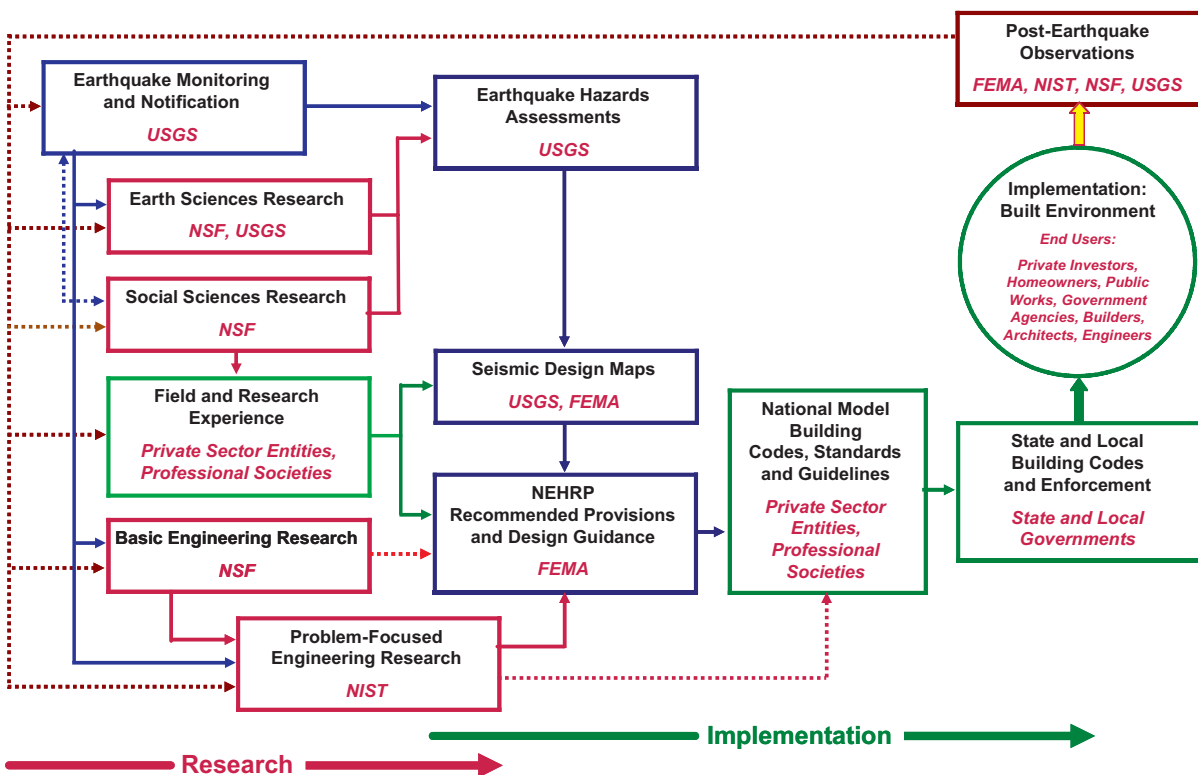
Post-Earthquake Observations
FEMA, NIST, NSF, USGS

Earthquake Monitoring and Notification
USGS

Earthquake Hazards Assessments
USGS

Earth Sciences Research
NSF, USGS

Social Sciences Research
NSF

Field and Research Experience
Private Sector Entities, Professional Societies

Seismic Design Maps
USGS, FEMA

NEHRP Recommended Provisions and Design Guidance
FEMA

Basic Engineering Research
NSF

Problem-Focused Engineering Research
NIST

National Model Building Codes, Standards and Guidelines
Private Sector Entities, Professional Societies

Implementation: Built Environment
End Users:
Private Investors, Homeowners, Public Works, Government Agencies, Builders, Architects, Engineers

State and Local Building Codes and Enforcement
State and Local Governments

Implementation

Research